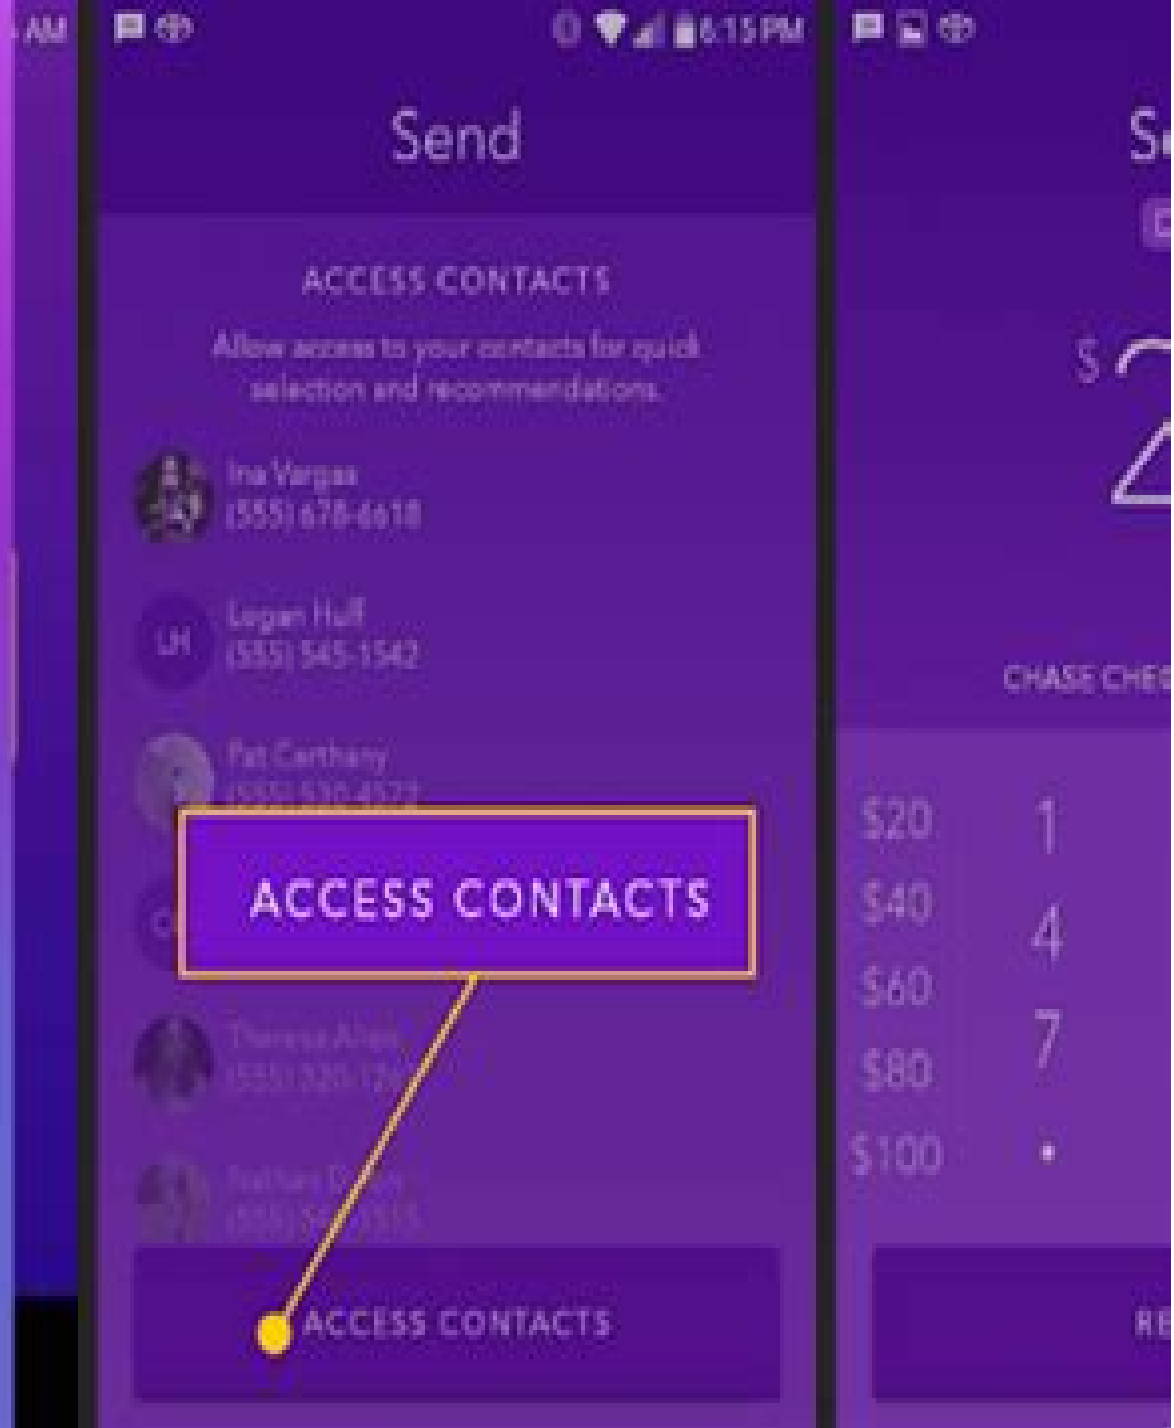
AM

6:15PM

Send

ACCESS CONTACTS

Allow access to your contacts for quick selection and recommendations.

Ina Vargas
(555) 678-6618

LH Logan Hull
(555) 545-1542

Pat Carthany
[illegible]

ACCESS CONTACTS

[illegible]

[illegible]

ACCESS CONTACTS

Se

$ 2

CHASE CHE

$20 1
$40 4
$60 7
$80
$100 .

RE